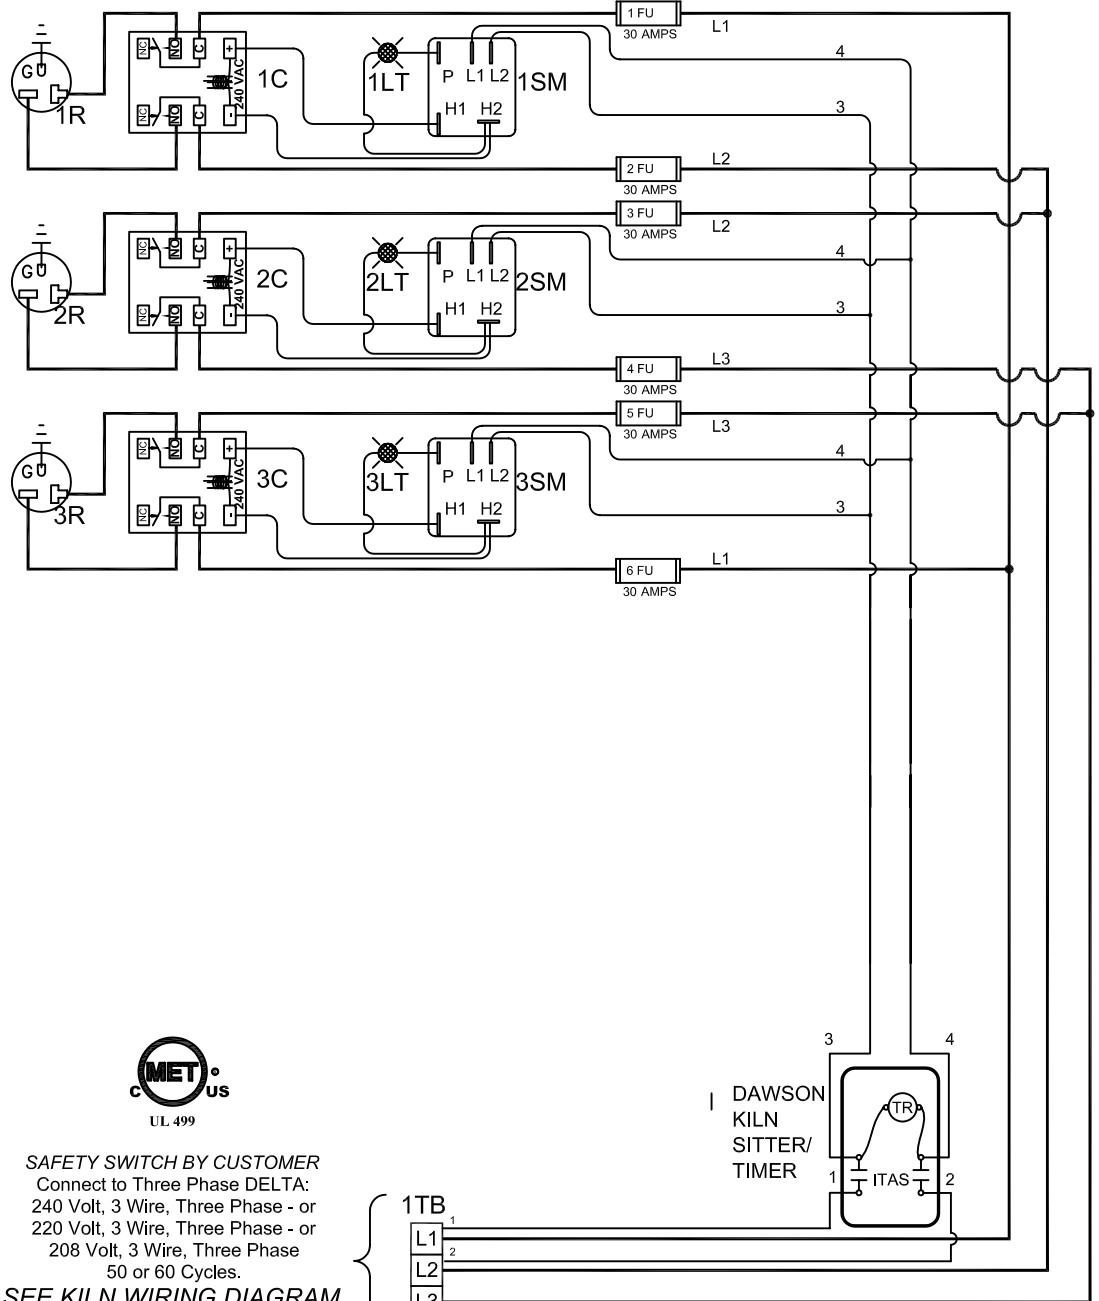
1 FU
30 AMPS
L1
4
3
2 FU
30 AMPS
L2
G
1R
NC NO C
NC NO C
+
240 VAC
-
1C
1LT
P L1 L2
1SM
H1 H2

3 FU
30 AMPS
L2
4
3
4 FU
30 AMPS
L3
G
2R
NC NO C
NC NO C
+
240 VAC
-
2C
2LT
P L1 L2
2SM
H1 H2

5 FU
30 AMPS
L3
4
3
6 FU
30 AMPS
L1
G
3R
NC NO C
NC NO C
+
240 VAC
-
3C
3LT
P L1 L2
3SM
H1 H2

MET
C US
UL 499

3
4
DAWSON KILN SITTER/ TIMER
TR
1
ITAS
2

SAFETY SWITCH BY CUSTOMER
Connect to Three Phase DELTA:
240 Volt, 3 Wire, Three Phase - or
220 Volt, 3 Wire, Three Phase - or
208 Volt, 3 Wire, Three Phase
50 or 60 Cycles.
SEE KILN WIRING DIAGRAM

1TB
1
L1
2
L2
L3